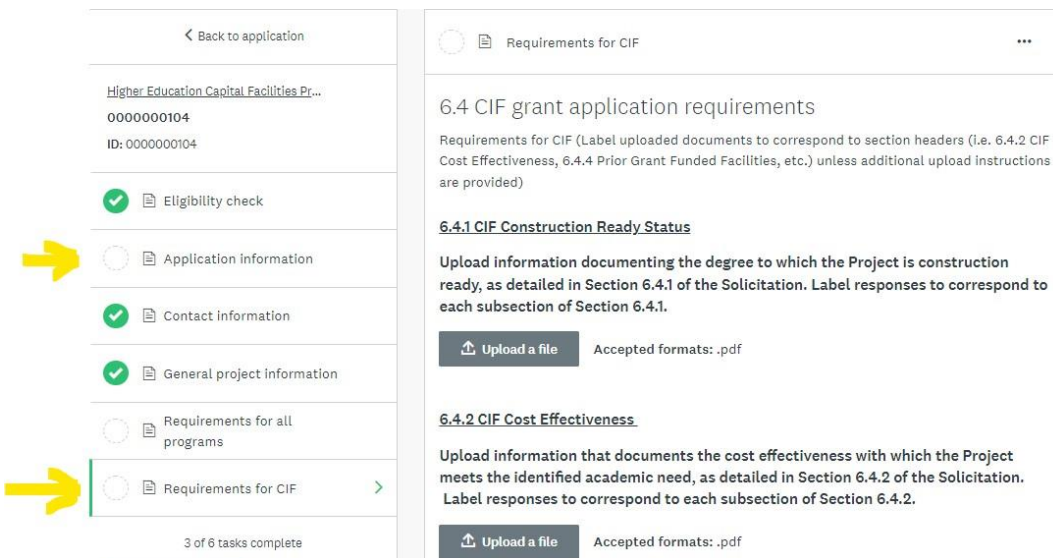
< Back to application

Higher Education Capital Facilities Pr...
0000000104
ID: 0000000104

Eligibility check

Application information

Contact information

General project information

Requirements for all programs

Requirements for CIF

3 of 6 tasks complete

Requirements for CIF

...

6.4 CIF grant application requirements

Requirements for CIF (Label uploaded documents to correspond to section headers (i.e. 6.4.2 CIF Cost Effectiveness, 6.4.4 Prior Grant Funded Facilities, etc.) unless additional upload instructions are provided)

6.4.1 CIF Construction Ready Status

Upload information documenting the degree to which the Project is construction ready, as detailed in Section 6.4.1 of the Solicitation. Label responses to correspond to each subsection of Section 6.4.1.

Upload a file

Accepted formats: .pdf

6.4.2 CIF Cost Effectiveness

Upload information that documents the cost effectiveness with which the Project meets the identified academic need, as detailed in Section 6.4.2 of the Solicitation. Label responses to correspond to each subsection of Section 6.4.2.

Upload a file

Accepted formats: .pdf